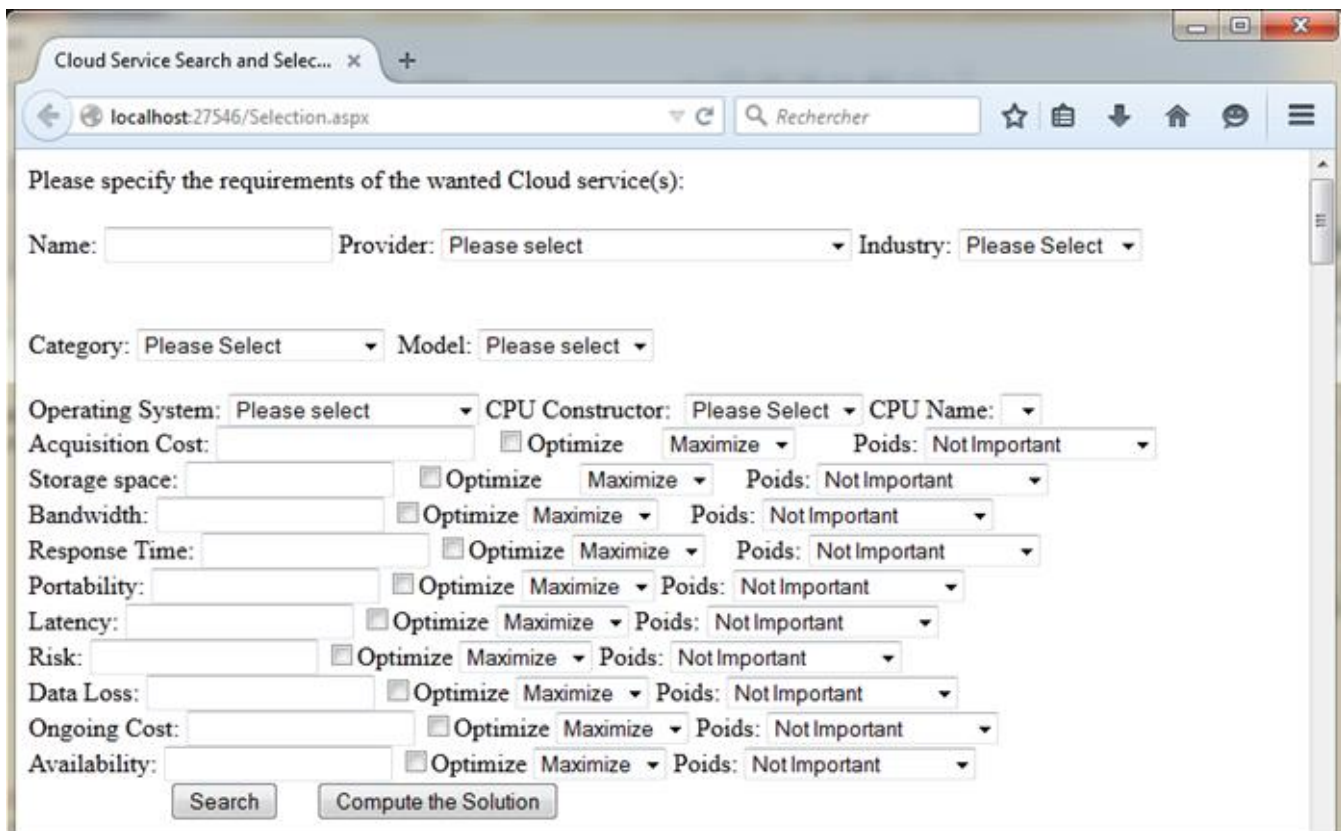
Cloud Service Search and Selec... ×

localhost:27546/Selection.aspx

Rechercher

Please specify the requirements of the wanted Cloud service(s):

Name: Provider: Please select Industry: Please Select

Category: Please Select Model: Please select

Operating System: Please select CPU Constructor: Please Select CPU Name:
Acquisition Cost: Optimize Maximize Poids: Not Important
Storage space: Optimize Maximize Poids: Not Important
Bandwidth: Optimize Maximize Poids: Not Important
Response Time: Optimize Maximize Poids: Not Important
Portability: Optimize Maximize Poids: Not Important
Latency: Optimize Maximize Poids: Not Important
Risk: Optimize Maximize Poids: Not Important
Data Loss: Optimize Maximize Poids: Not Important
Ongoing Cost: Optimize Maximize Poids: Not Important
Availability: Optimize Maximize Poids: Not Important

Search Compute the Solution